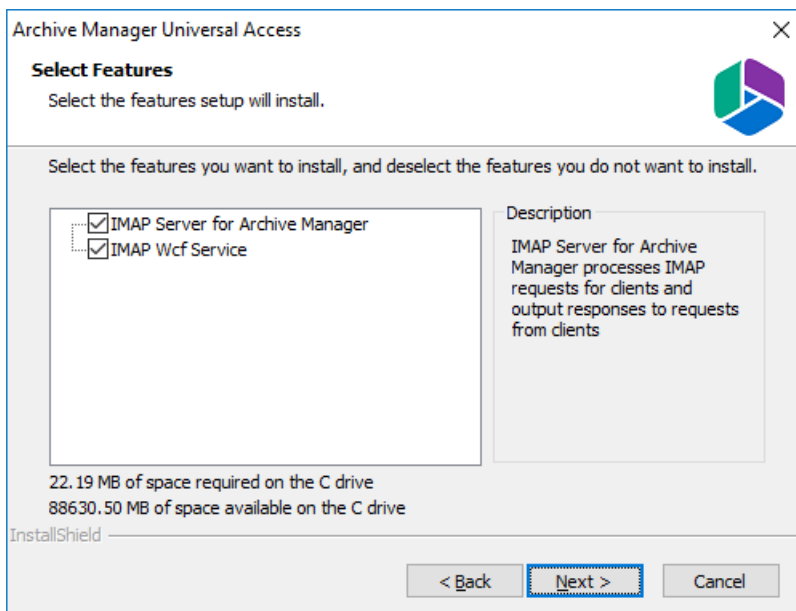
Archive Manager Universal Access

Select Features

Select the features setup will install.

Select the features you want to install, and deselect the features you do not want to install.

IMAP Server for Archive Manager
IMAP Wcf Service

Description

IMAP Server for Archive Manager processes IMAP requests for clients and output responses to requests from clients

22.19 MB of space required on the C drive
88630.50 MB of space available on the C drive

InstallShield

< Back
Next >
Cancel